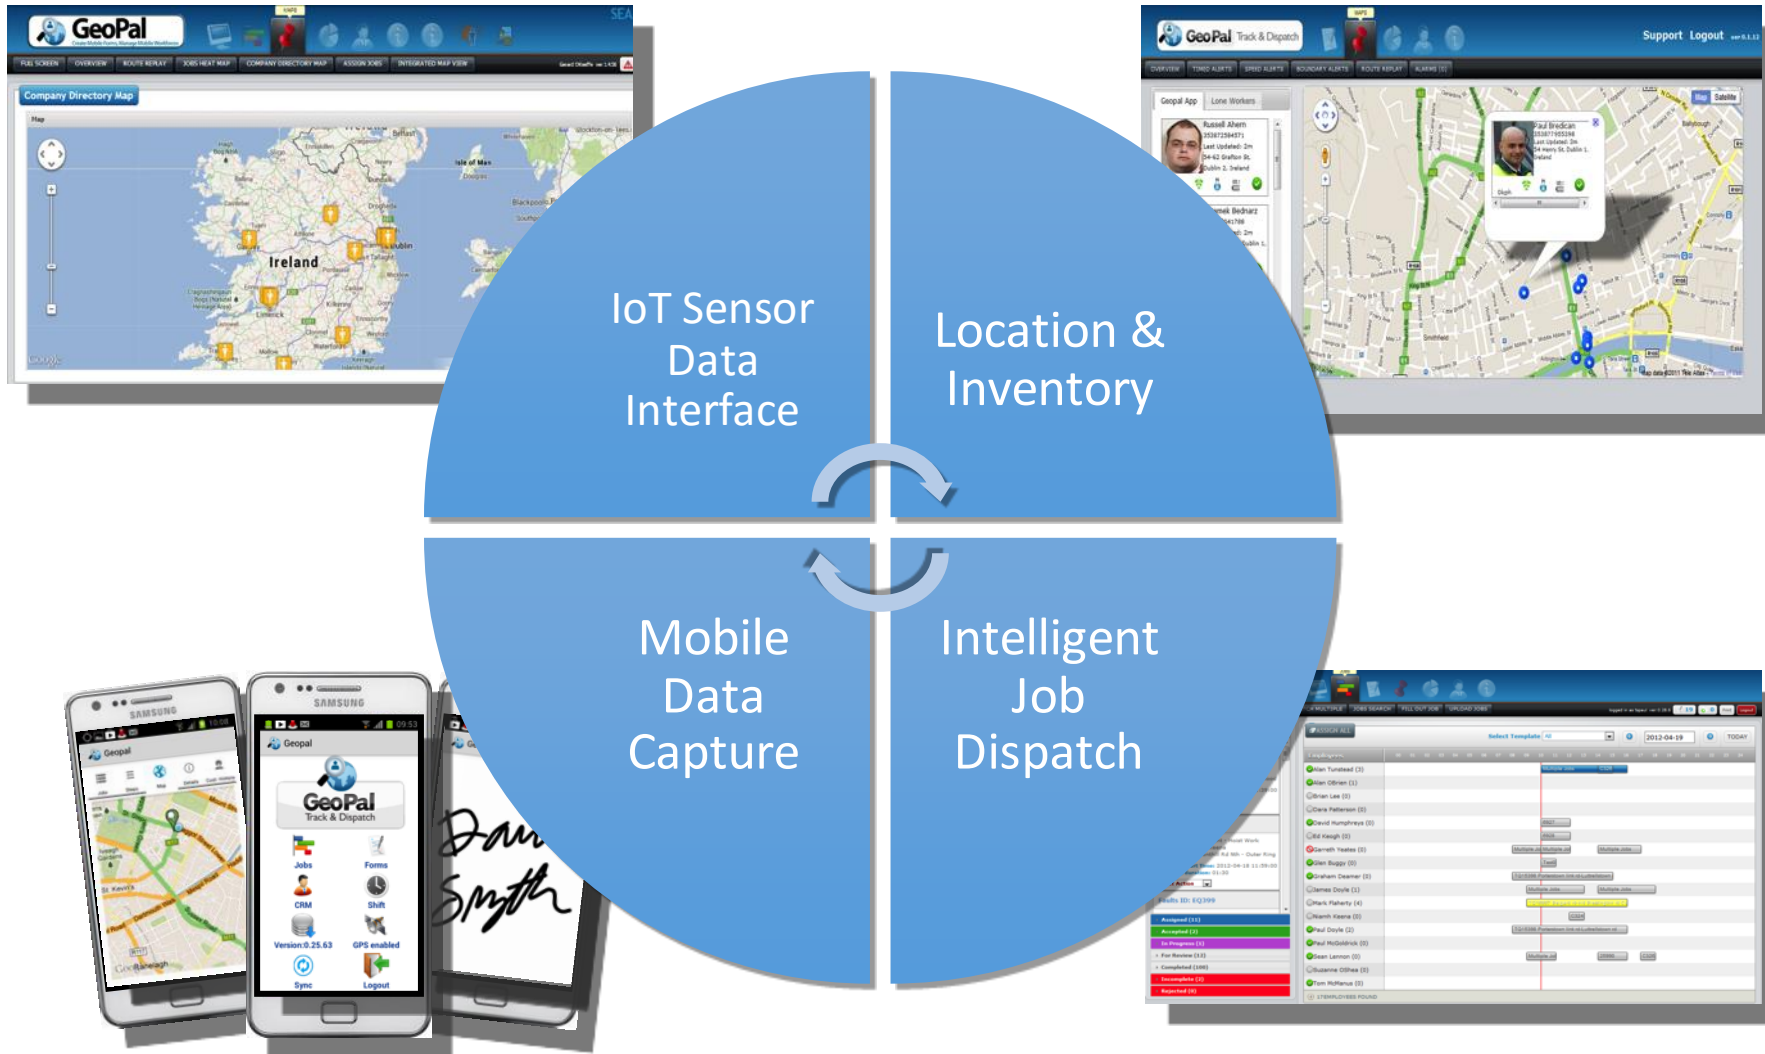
GeoPal

Company Directory Map

Ireland

IoT Sensor Data Interface

Location & Inventory

GeoPal Track & Dispatch

Support Logout

Russell Ahern

Paul Bredican

Mobile Data Capture

Intelligent Job Dispatch

SAMSUNG

Geopal

GeoPal Track & Dispatch

Jobs

Forms

CRM

Shift

Version:0.25.63

GPS enabled

Sync

Logout

Select Template

2012-04-19

TODAY